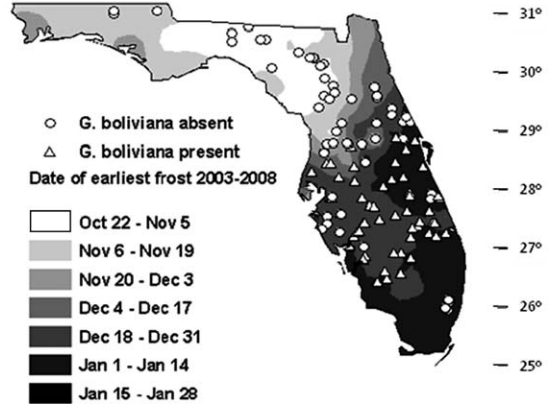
31°
30°
29°
28°
27°
26°
25°

G. boliviana absent
G. boliviana present
Date of earliest frost 2003-2008

Oct 22 - Nov 5
Nov 6 - Nov 19
Nov 20 - Dec 3
Dec 4 - Dec 17
Dec 18 - Dec 31
Jan 1 - Jan 14
Jan 15 - Jan 28